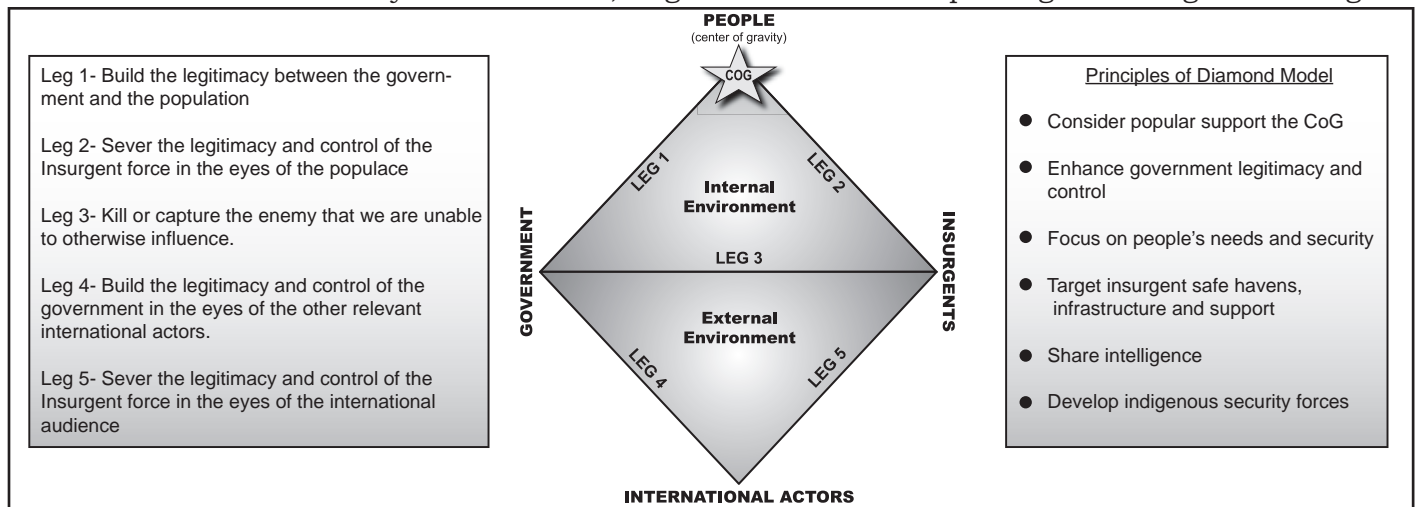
Leg 1- Build the legitimacy between the government and the population

Leg 2- Sever the legitimacy and control of the Insurgent force in the eyes of the populace

Leg 3- Kill or capture the enemy that we are unable to otherwise influence.

Leg 4- Build the legitimacy and control of the government in the eyes of the other relevant international actors.

Leg 5- Sever the legitimacy and control of the Insurgent force in the eyes of the international audience

PEOPLE
(center of gravity)
COG

LEG 1
LEG 2
Internal Environment
GOVERNMENT
INSURGENTS
LEG 3
External Environment
LEG 4
LEG 5
INTERNATIONAL ACTORS

Principles of Diamond Model

- Consider popular support the CoG
- Enhance government legitimacy and control
- Focus on people's needs and security
- Target insurgent safe havens, infrastructure and support
- Share intelligence
- Develop indigenous security forces